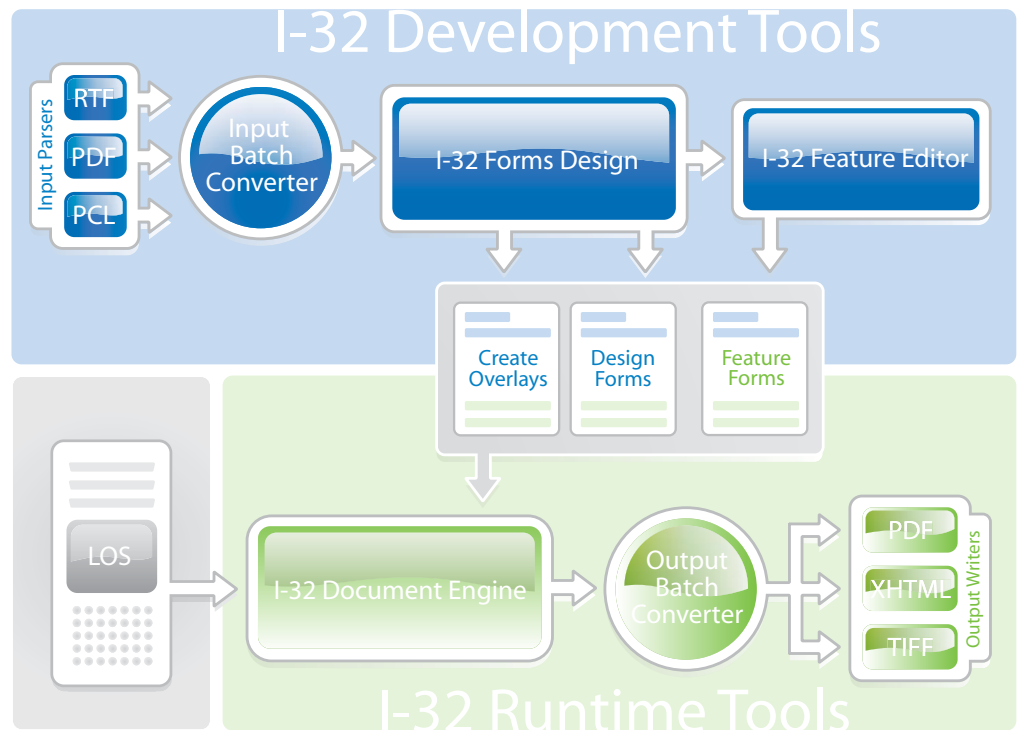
I-32 Development Tools

Input Parsers

RTF

PDF

PCL

Input Batch Converter

I-32 Forms Design

I-32 Feature Editor

Create Overlays

Design Forms

Feature Forms

LOS

I-32 Document Engine

Output Batch Converter

PDF

XHTML

TIFF

Output Writers

I-32 Runtime Tools